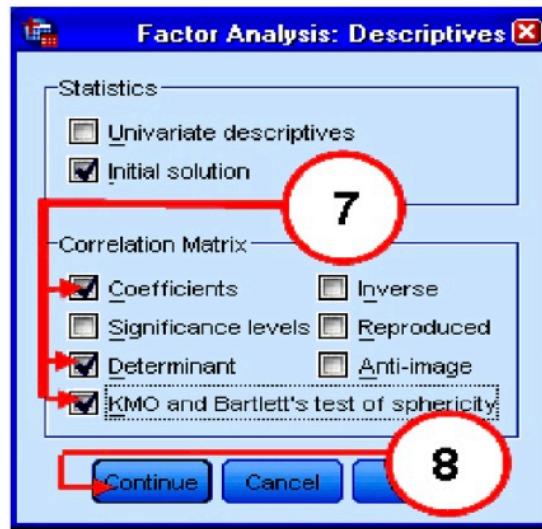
Factor Analysis: Descriptives

Statistics

Univariate descriptives

Initial solution

7

Correlation Matrix

Coefficients

Inverse

Significance levels

Reproduced

Determinant

Anti-image

KMO and Bartlett's test of sphericity

8

Continue

Cancel